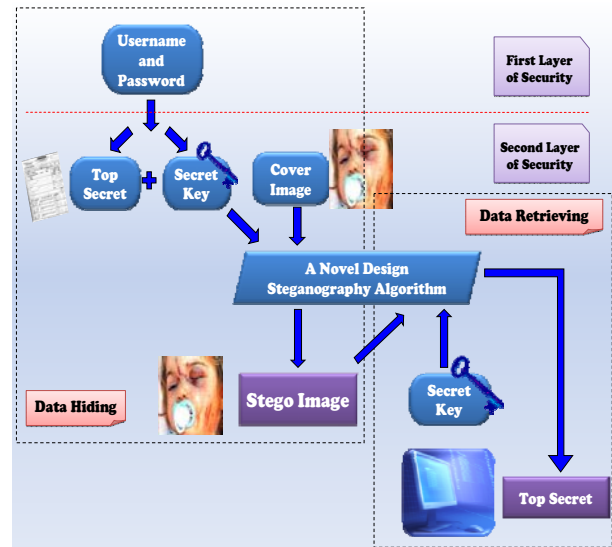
Username and Password

First Layer of Security

Second Layer of Security

Top Secret

+

Secret Key

Cover Image

Data Retrieving

A Novel Design Steganography Algorithm

Data Hiding

Stego Image

Secret Key

Top Secret